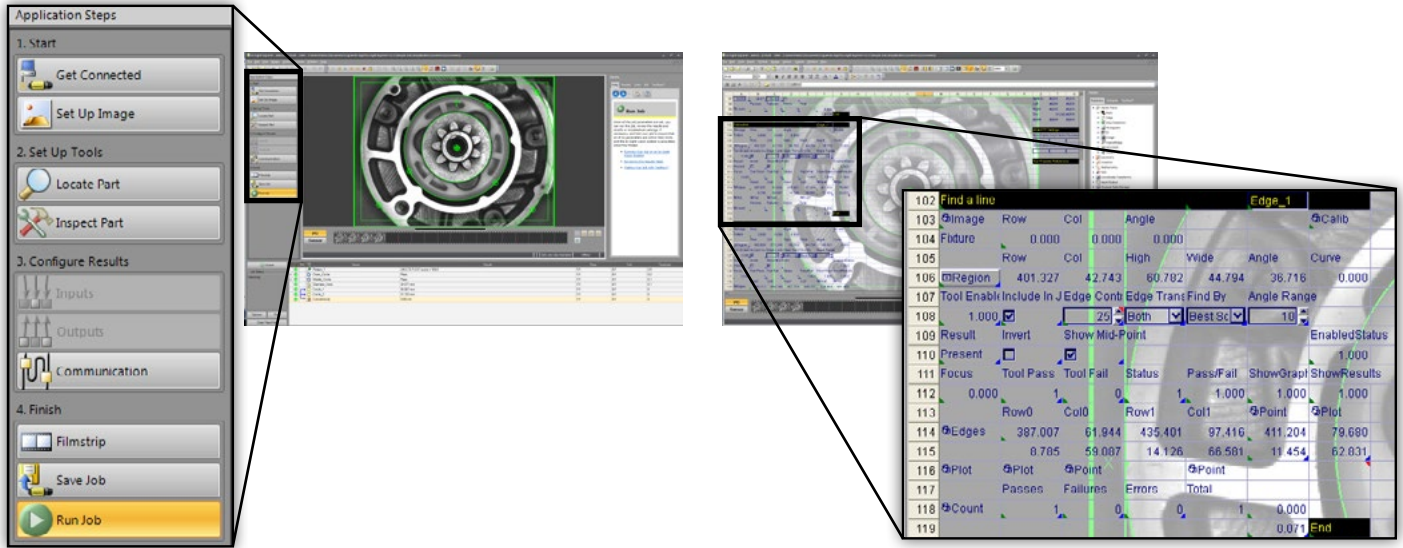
Application Steps

1. Start

Get Connected

Set Up Image

2. Set Up Tools

Locate Part

Inspect Part

3. Configure Results

Inputs

Outputs

Communication

4. Finish

Filmstrip

Save Job

Run Job

| | | | | | | | | |
|---|---|---|---|---|---|---|---|---|
| 102 | Find a line | | | | | Edge_1 | | |
| 103 | Image | Row | Col | Angle | | | Calib | |
| 104 | Fixture | 0.000 | 0.000 | 0.000 | | | | |
| 105 | | Row | Col | High | Wide | Angle | Curve | |
| 106 | Region | 401.327 | 42.743 | 60.702 | 44.794 | 36.716 | 0.000 | |
| 107 | Tool Enable | Include In J | Edge Contr | Edge Trans | Find By | Angle Range | | |
| 108 | 1.000 | | 25 | Both | Best Sc | 10 | | |
| 109 | Result | Invert | Show Mid-Point | | | | EnabledStatus | |
| 110 | Present | | | | | | 1.000 | |
| 111 | Focus | Tool Pass | Tool Fail | Status | Pass/Fail | ShowGraph | ShowResults | |
| 112 | 0.000 | 1 | 0 | 1 | 1.000 | 1.000 | 1.000 | |
| 113 | | Row0 | Col0 | Row1 | Col1 | Point | Plot | |
| 114 | Edges | 387.007 | 61.944 | 435.401 | 97.416 | 411.204 | 79.680 | |
| 115 | | 8.785 | 59.087 | 14.126 | 66.581 | 11.454 | 62.831 | |
| 116 | Plot | Plot | Point | | Point | | | |
| 117 | | Passes | Failures | Errors | Total | | | |
| 118 | Count | 1 | 0 | 0 | 1 | 0.000 | | |
| 119 | | | | | | 0.071 | End | |